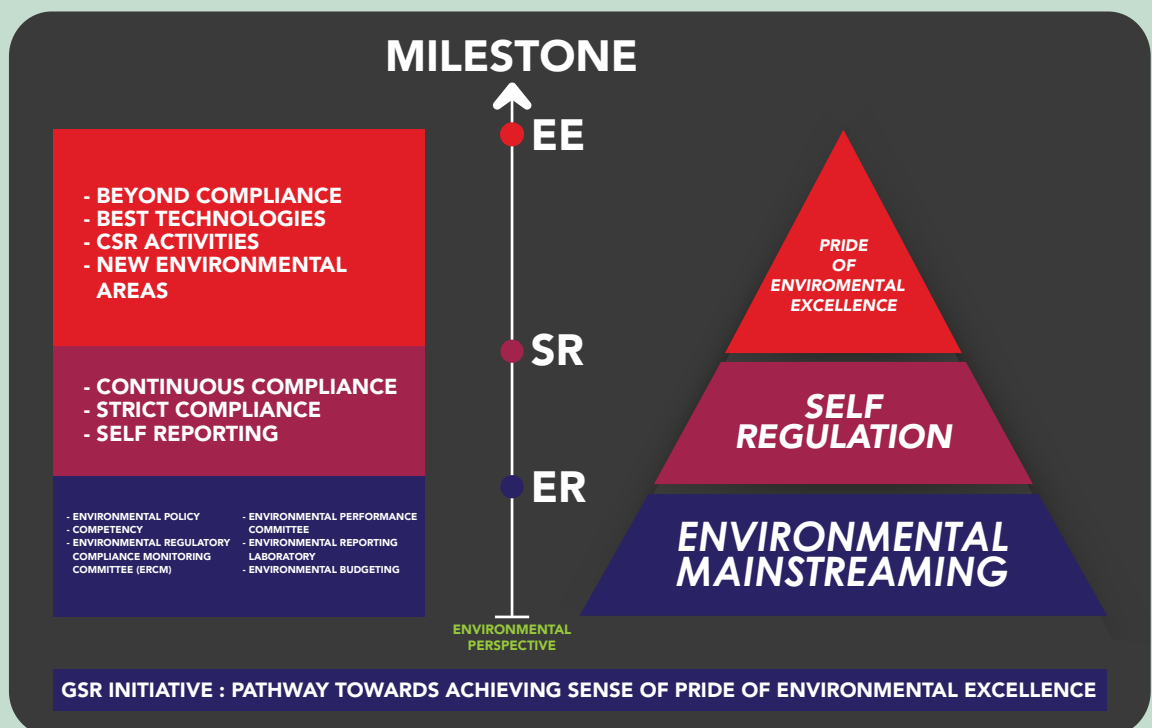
MILESTONE

- BEYOND COMPLIANCE
- BEST TECHNOLOGIES
- CSR ACTIVITIES
- NEW ENVIRONMENTAL AREAS

- CONTINUOUS COMPLIANCE
- STRICT COMPLIANCE
- SELF REPORTING

- ENVIRONMENTAL POLICY
- COMPETENCY
- ENVIRONMENTAL REGULATORY COMPLIANCE MONITORING COMMITTEE (ERCM)

- ENVIRONMENTAL PERFORMANCE COMMITTEE
- ENVIRONMENTAL REPORTING LABORATORY
- ENVIRONMENTAL BUDGETING

EE

SR

ER

ENVIRONMENTAL PERSPECTIVE

PRIDE OF ENVIROMENTAL EXCELLENCE

SELF REGULATION

ENVIRONMENTAL MAINSTREAMING

GSR INITIATIVE : PATHWAY TOWARDS ACHIEVING SENSE OF PRIDE OF ENVIRONMENTAL EXCELLENCE